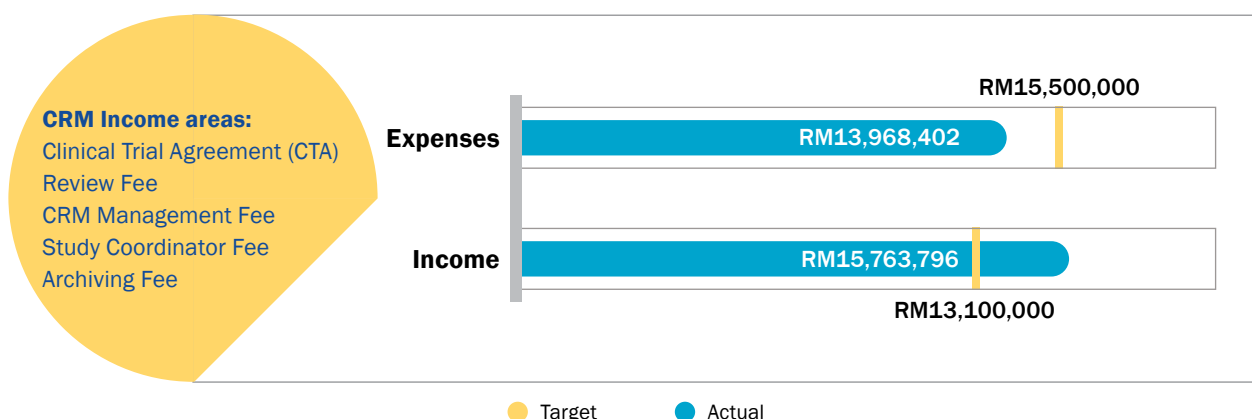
CRM Income areas:
Clinical Trial Agreement (CTA)
Review Fee
CRM Management Fee
Study Coordinator Fee
Archiving Fee

RM15,500,000

Expenses

RM13,968,402

Income

RM15,763,796

RM13,100,000

Target
Actual